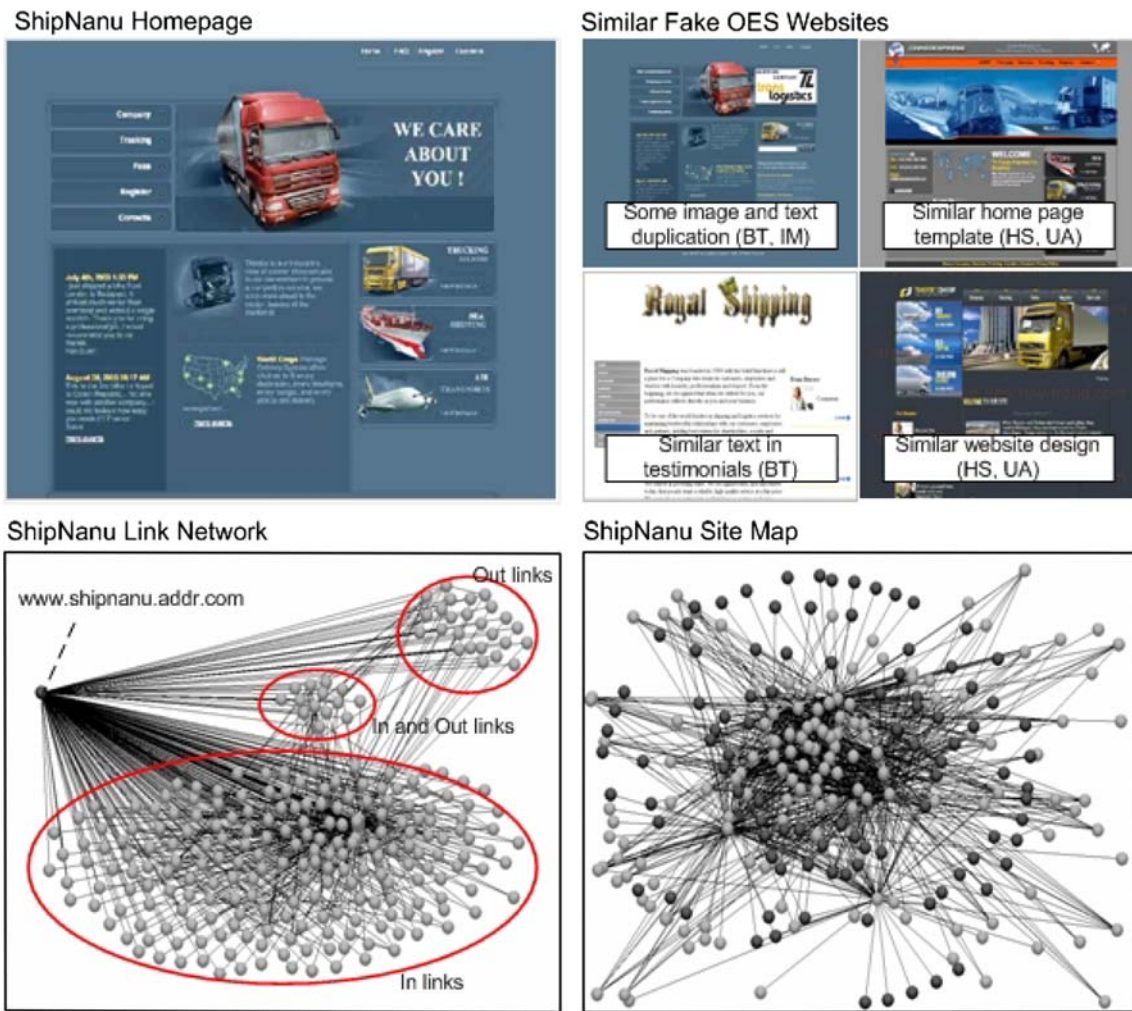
ShipNanu Homepage

Home FAQ Register Contacts

Company
Tracking
Fees
Register
Contacts

WE CARE ABOUT YOU !

TRUCKING

SEA SHIPPING

AIR TRANSPORTS

July 4th, 2003 1:33 PM

August 28, 2003 08:17 AM

World Cargo

Similar Fake OES Websites

trans logistics

Some image and text duplication (BT, IM)

WELCOME

Similar home page template (HS, UA)

Royal Shipping

Similar text in testimonials (BT)

Similar website design (HS, UA)

ShipNanu Link Network

www.shipnanu.addr.com

Out links

In and Out links

In links

ShipNanu Site Map